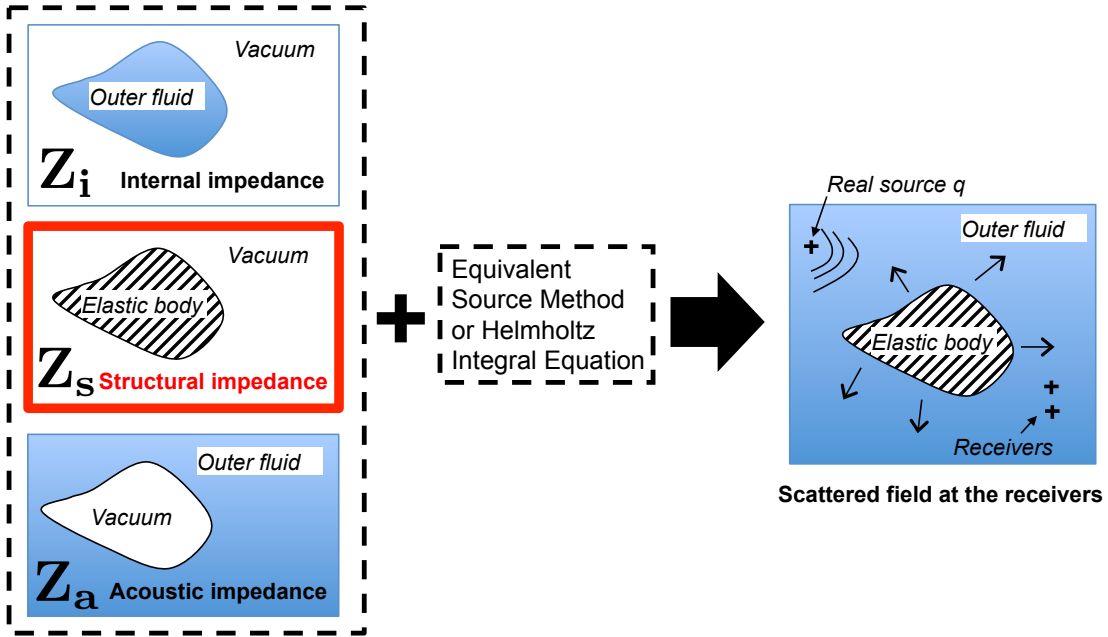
Vacuum

Outer fluid

$\mathbf{Z_i}$ Internal impedance

Vacuum

Elastic body

$\mathbf{Z_s}$ Structural impedance

Outer fluid

Vacuum

$\mathbf{Z_a}$ Acoustic impedance

Equivalent Source Method or Helmholtz Integral Equation

Real source q

Outer fluid

Elastic body

Receivers

Scattered field at the receivers